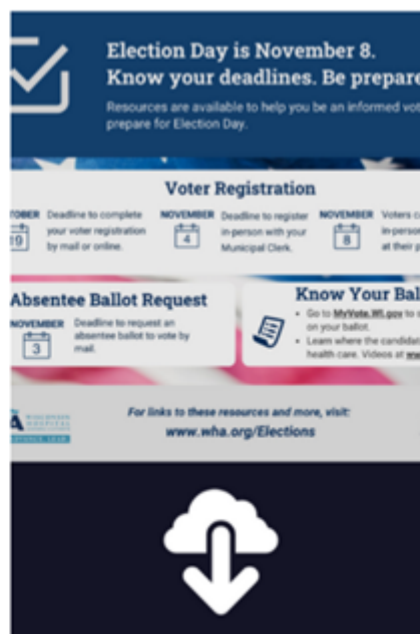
Election Day is November 8.
Know your deadlines. Be prepare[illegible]

Resources are available to help you be an informed vot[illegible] prepare for Election Day.

Voter Registration

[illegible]TOBER 19 Deadline to complete your voter registration by mail or online.

NOVEMBER 4 Deadline to register in-person with your Municipal Clerk.

NOVEMBER 8 Voters c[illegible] in-person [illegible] at their p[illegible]

Absentee Ballot Request

NOVEMBER 3 Deadline to request an absentee ballot to vote by mail.

Know Your Bal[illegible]

• Go to MyVote.WI.gov to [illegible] on your ballot.
• Learn where the candidat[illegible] health care. Videos at ww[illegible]

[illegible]A WISCONSIN HOSPITAL ASSOCIATION

For links to these resources and more, visit:
www.wha.org/Elections